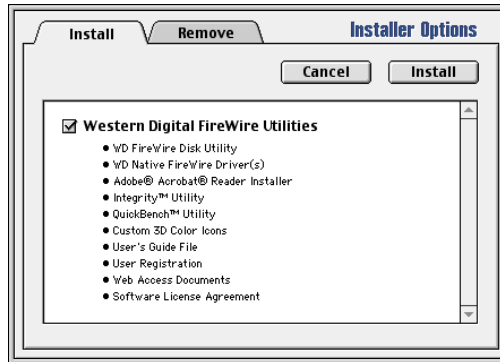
Install Remove Installer Options

Cancel Install

☑ Western Digital FireWire Utilities

- WD FireWire Disk Utility
- WD Native FireWire Driver(s)
- Adobe® Acrobat® Reader Installer
- Integrity™ Utility
- QuickBench™ Utility
- Custom 3D Color Icons
- User's Guide File
- User Registration
- Web Access Documents
- Software License Agreement